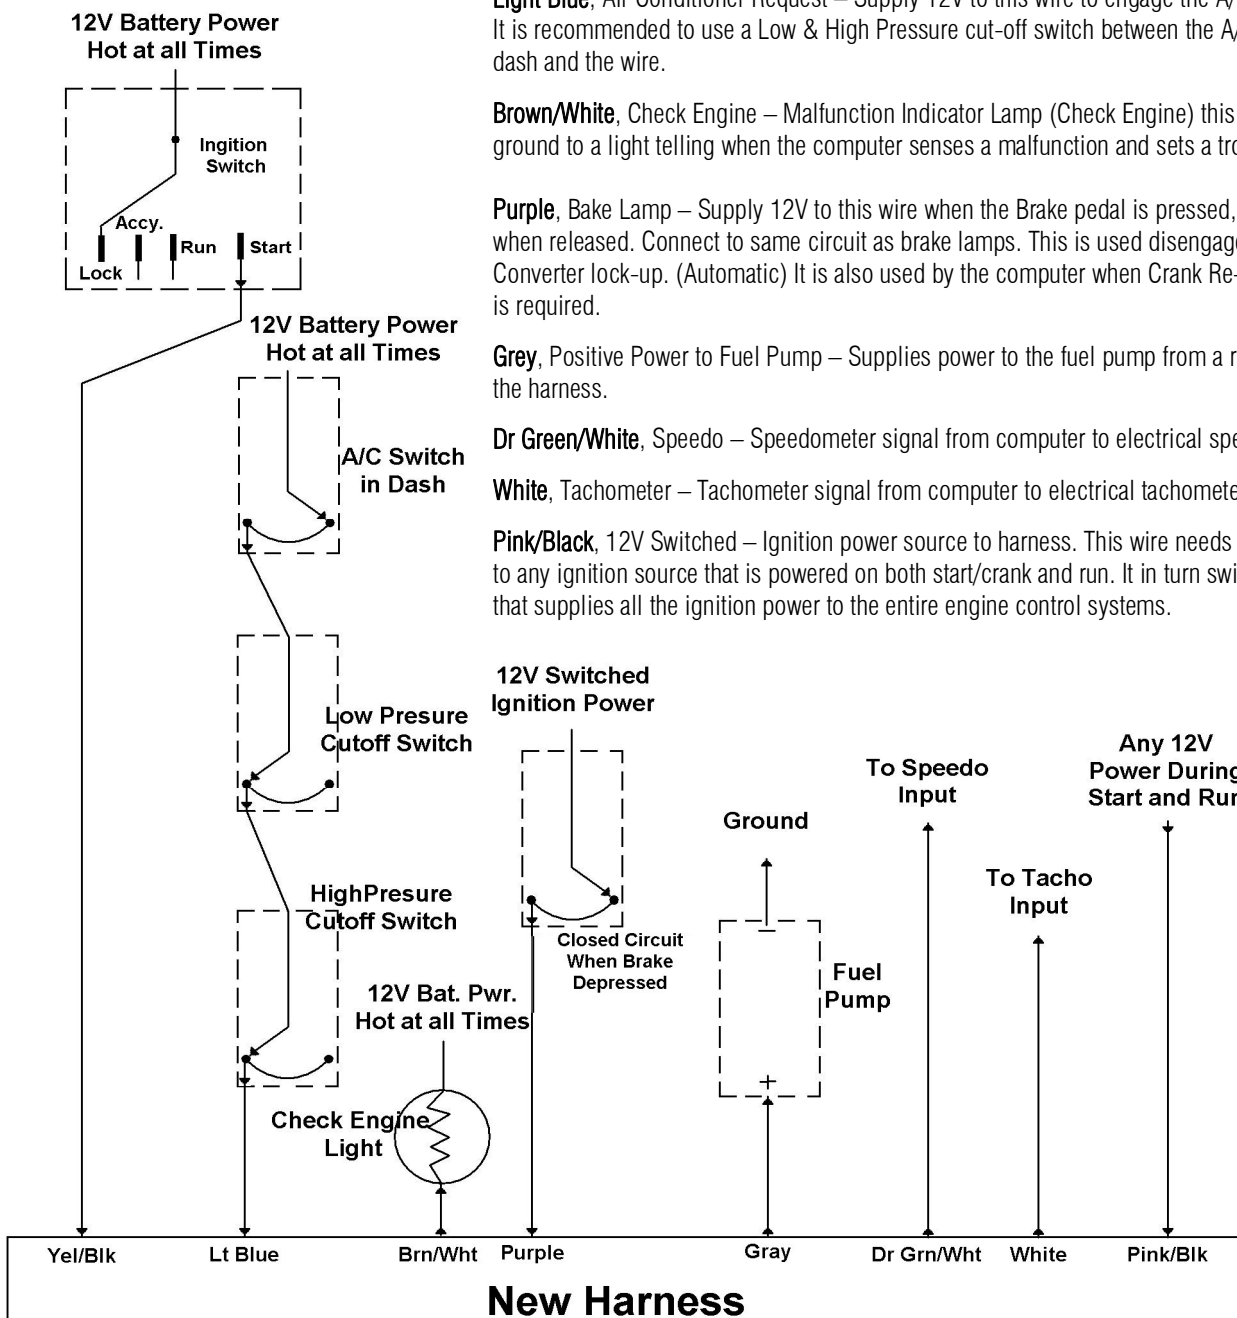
12V Battery Power
Hot at all Times

Ingition Switch

Accy.

Lock

Run

Start

12V Battery Power
Hot at all Times

A/C Switch
in Dash

Low Presure
Cutoff Switch

HighPresure
Cutoff Switch

12V Bat. Pwr.
Hot at all Times

Check Engine
Light

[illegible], Air Conditioner Request – Supply 12V to this wire to engage the A/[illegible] It is recommended to use a Low & High Pressure cut-off switch between the A/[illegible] dash and the wire.

Brown/White, Check Engine – Malfunction Indicator Lamp (Check Engine) this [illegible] ground to a light telling when the computer senses a malfunction and sets a tro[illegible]

Purple, Bake Lamp – Supply 12V to this wire when the Brake pedal is pressed, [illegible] when released. Connect to same circuit as brake lamps. This is used disengage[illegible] Converter lock-up. (Automatic) It is also used by the computer when Crank Re-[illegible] is required.

Grey, Positive Power to Fuel Pump – Supplies power to the fuel pump from a r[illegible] the harness.

Dr Green/White, Speedo – Speedometer signal from computer to electrical spe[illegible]

White, Tachometer – Tachometer signal from computer to electrical tachomete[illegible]

Pink/Black, 12V Switched – Ignition power source to harness. This wire needs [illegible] to any ignition source that is powered on both start/crank and run. It in turn swi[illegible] that supplies all the ignition power to the entire engine control systems.

12V Switched
Ignition Power

Closed Circuit
When Brake
Depressed

Ground

Fuel
Pump

To Speedo
Input

To Tacho
Input

Any 12V
Power During
Start and Ru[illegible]

Yel/Blk

Lt Blue

Brn/Wht

Purple

Gray

Dr Grn/Wht

White

Pink/Blk

New Harness